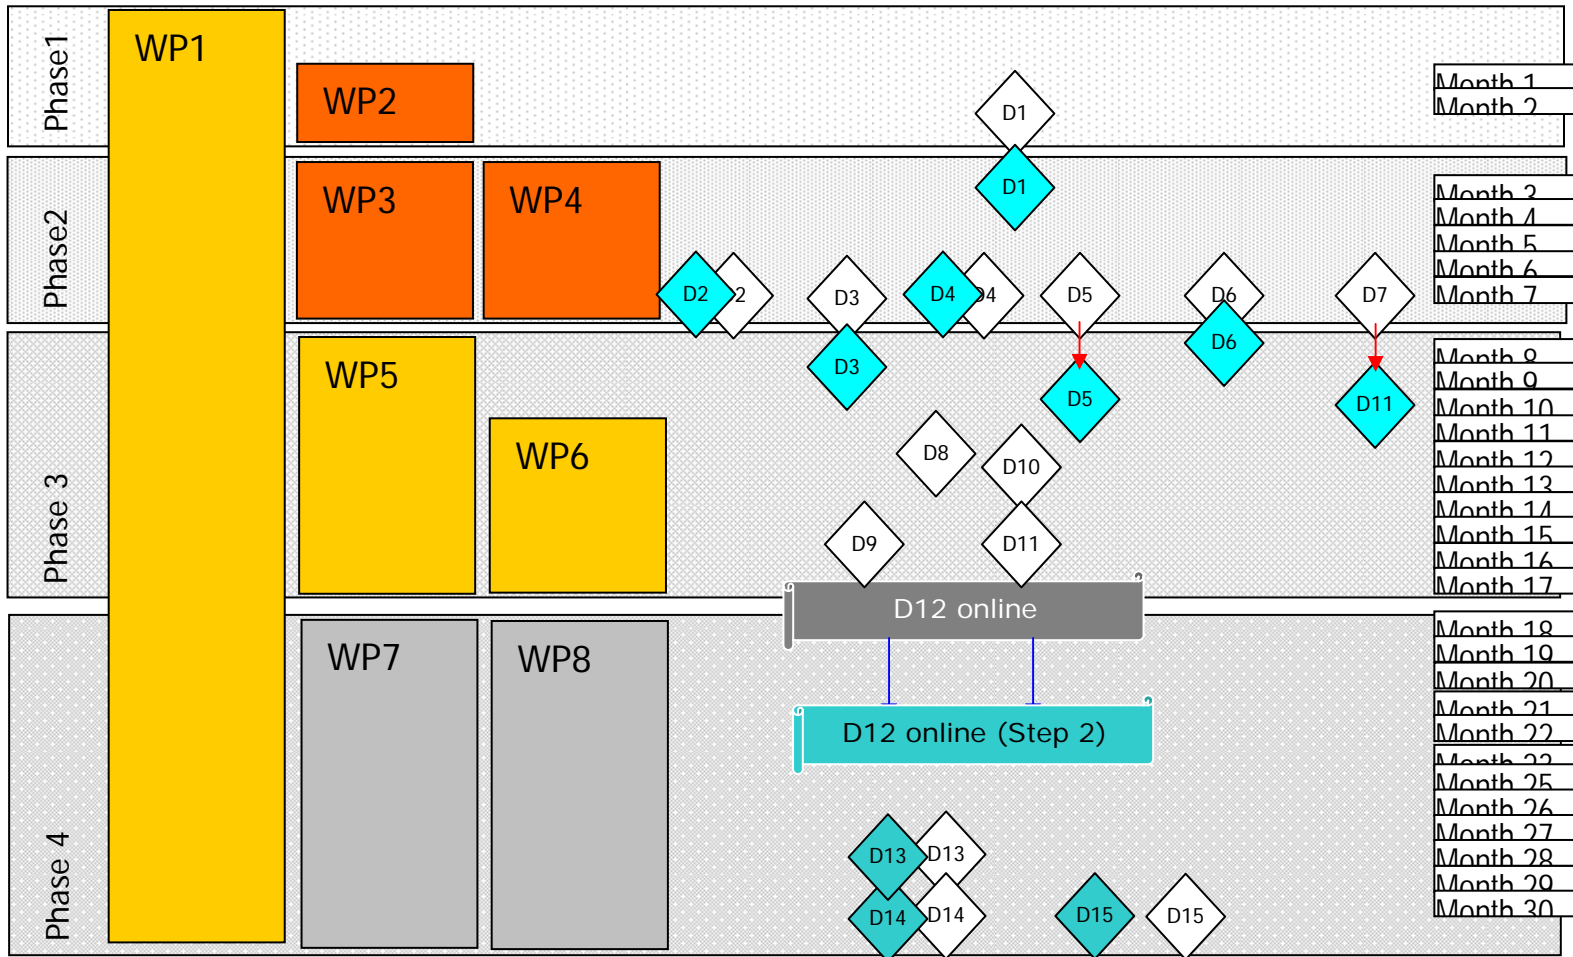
Phase1

WP1

WP2

D1

Month 1
Month 2

Phase2

WP3

WP4

D1

Month 3
Month 4
Month 5
Month 6
Month 7

D2 2 D3 D4 D4 D5 D6 D7

Phase 3

WP5

WP6

D3 D5 D6 D11

Month 8
Month 9
Month 10
Month 11
Month 12
Month 13
Month 14
Month 15
Month 16
Month 17

D8 D10 D9 D11

D12 online

Phase 4

WP7

WP8

D12 online (Step 2)

Month 18
Month 19
Month 20
Month 21
Month 22
Month 23
Month 25
Month 26
Month 27
Month 28
Month 29
Month 30

D13 D13 D14 D14 D15 D15